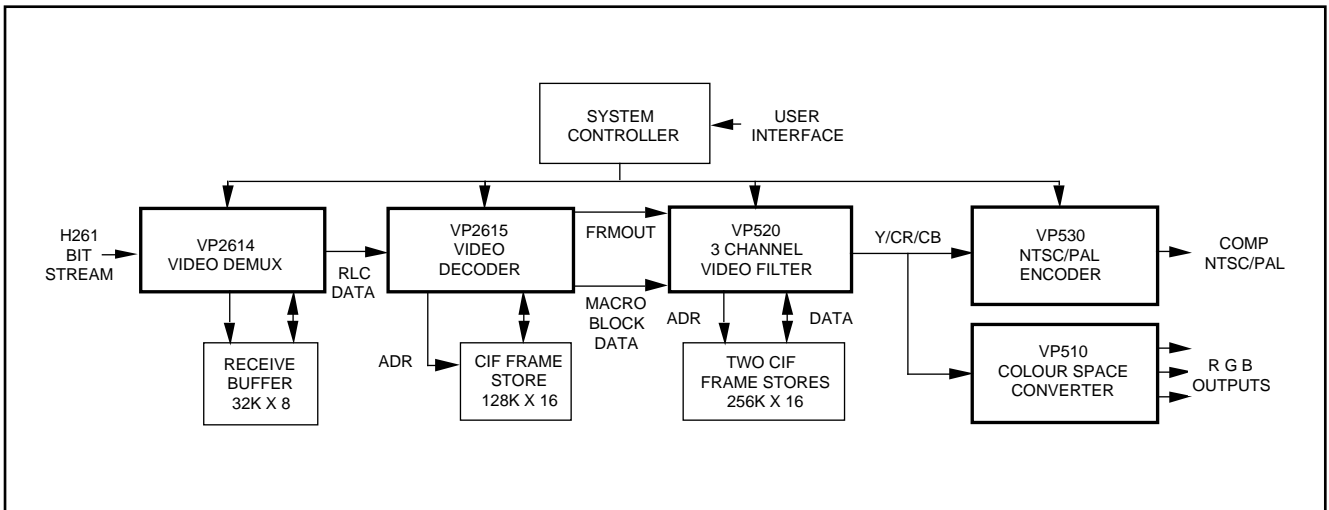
SYSTEM CONTROLLER

USER INTERFACE

H261 BIT STREAM

VP2614 VIDEO DEMUX

RLC DATA

VP2615 VIDEO DECODER

FRMOUT

MACRO BLOCK DATA

VP520 3 CHANNEL VIDEO FILTER

Y/CR/CB

VP530 NTSC/PAL ENCODER

COMP NTSC/PAL

RECEIVE BUFFER 32K X 8

ADR

CIF FRAME STORE 128K X 16

ADR

DATA

TWO CIF FRAME STORES 256K X 16

VP510 COLOUR SPACE CONVERTER

R G B OUTPUTS